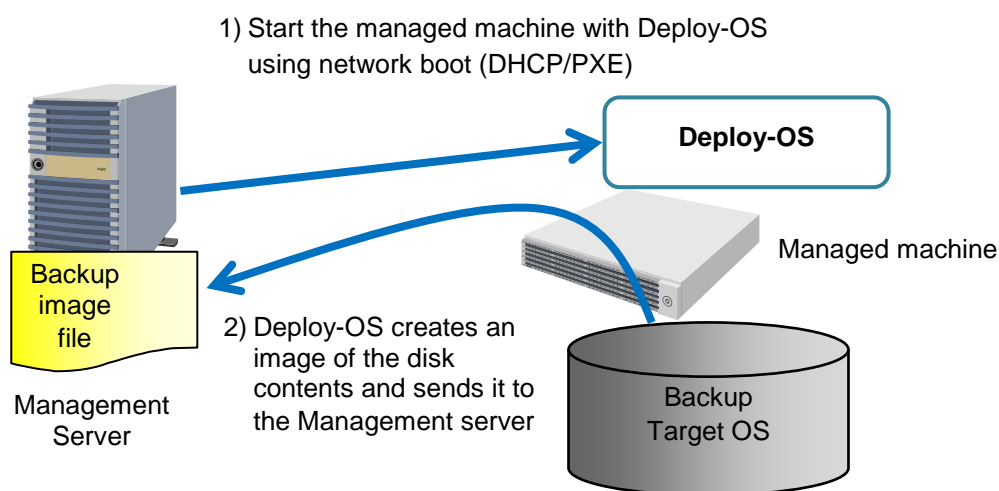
1) Start the managed machine with Deploy-OS using network boot (DHCP/PXE)

Deploy-OS

Managed machine

Backup image file

2) Deploy-OS creates an image of the disk contents and sends it to the Management server

Management Server

Backup Target OS